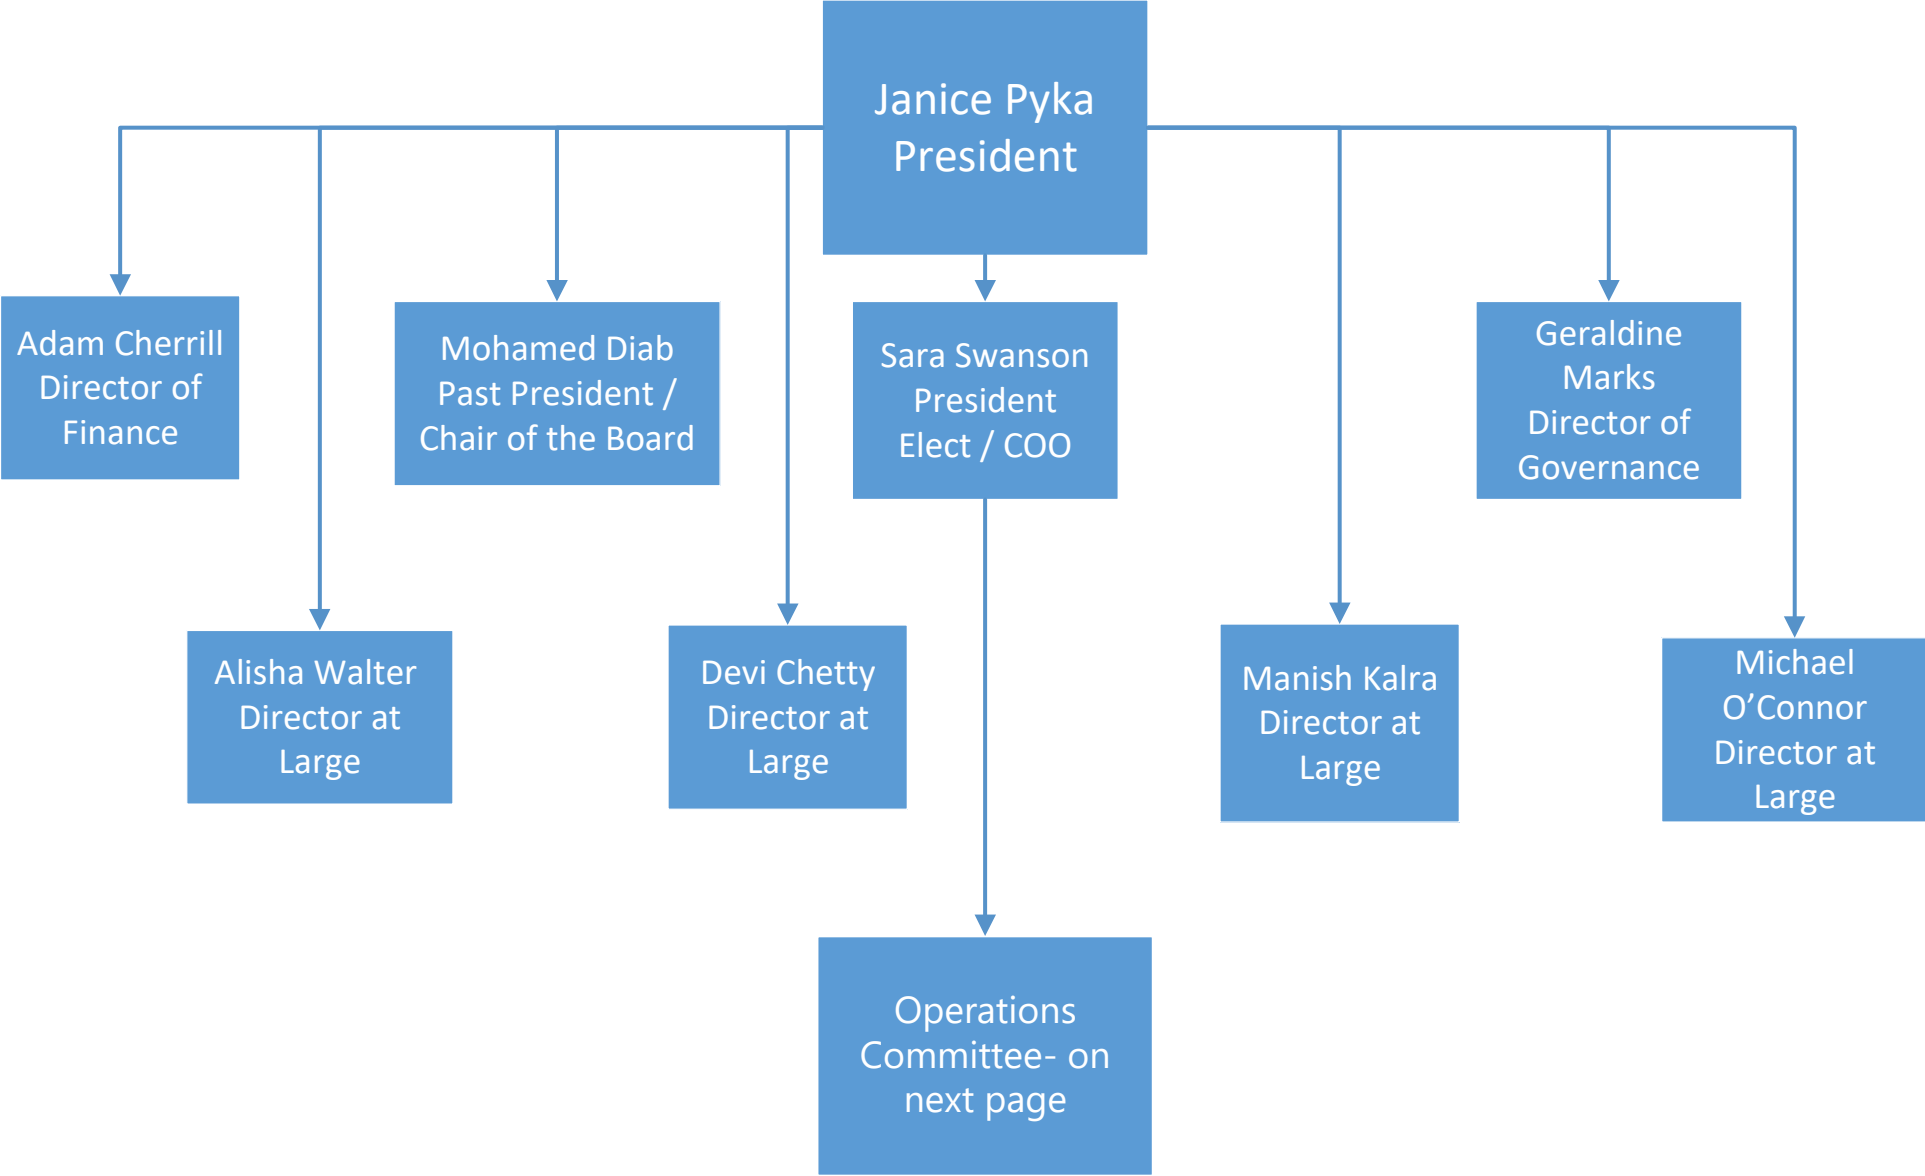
Janice Pyka
President

Adam Cherrill
Director of
Finance

Mohamed Diab
Past President /
Chair of the Board

Sara Swanson
President
Elect / COO

Geraldine
Marks
Director of
Governance

Alisha Walter
Director at
Large

Devi Chetty
Director at
Large

Manish Kalra
Director at
Large

Michael
O’Connor
Director at
Large

Operations
Committee- on
next page